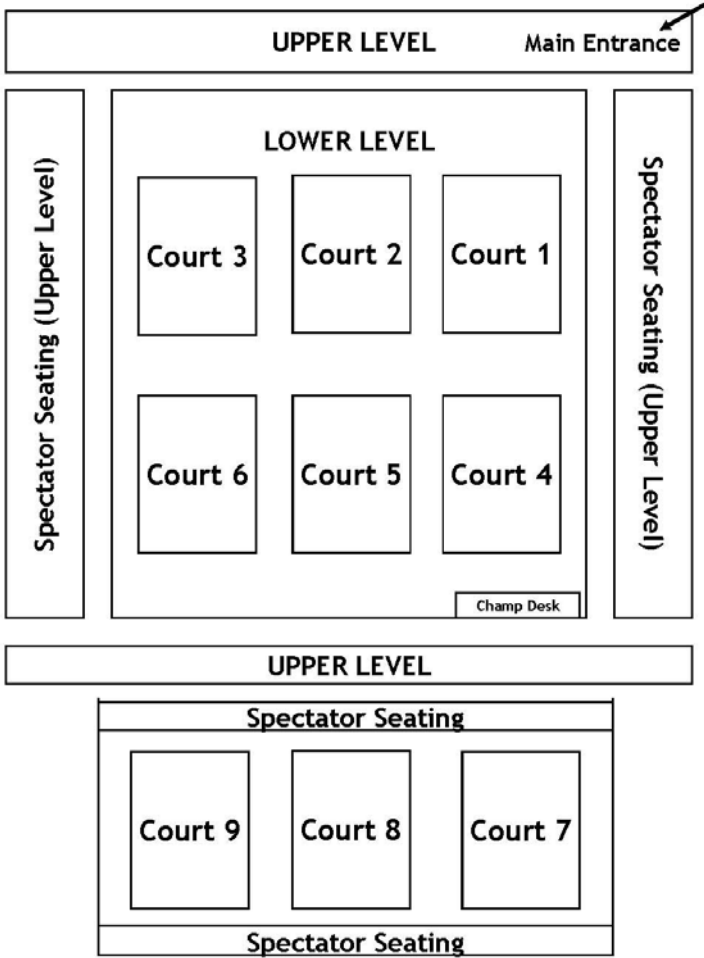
UPPER LEVEL
Main Entrance

Spectator Seating (Upper Level)

LOWER LEVEL

Court 3
Court 2
Court 1

Court 6
Court 5
Court 4

Champ Desk

Spectator Seating (Upper Level)

UPPER LEVEL

Spectator Seating

Court 9
Court 8
Court 7

Spectator Seating